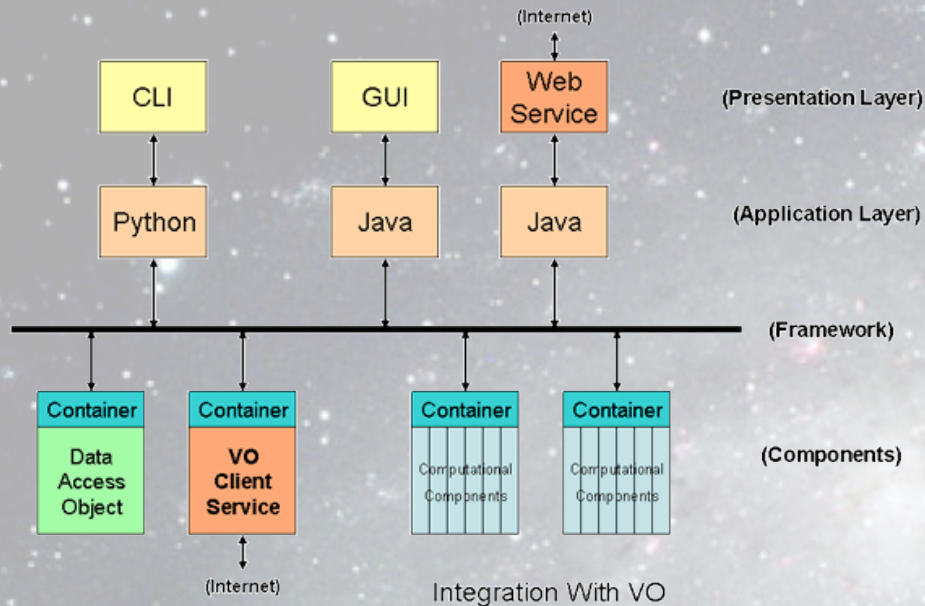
(Internet)

CLI

GUI

Web Service

(Presentation Layer)

Python

Java

Java

(Application Layer)

(Framework)

Container

Data Access Object

Container

VO Client Service

Container

Computational Components

Container

Computational Components

(Components)

(Internet)

Integration With VO